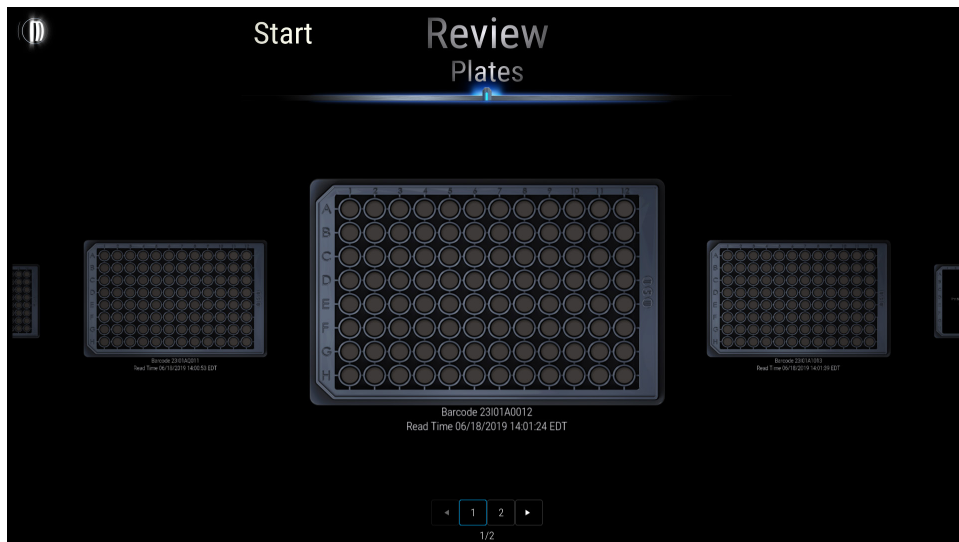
Start

Review

Plates

Barcode 23I01A0011
Read Time 06/18/2019 14:00:53 EDT

1 2 3 4 5 6 7 8 9 10 11 12

A
B
C
D
E
F
G
H

Barcode 23I01A0012
Read Time 06/18/2019 14:01:24 EDT

Barcode 23I01A0013
Read Time 06/18/2019 14:01:39 EDT

◂ 1 2 ▸

1/2